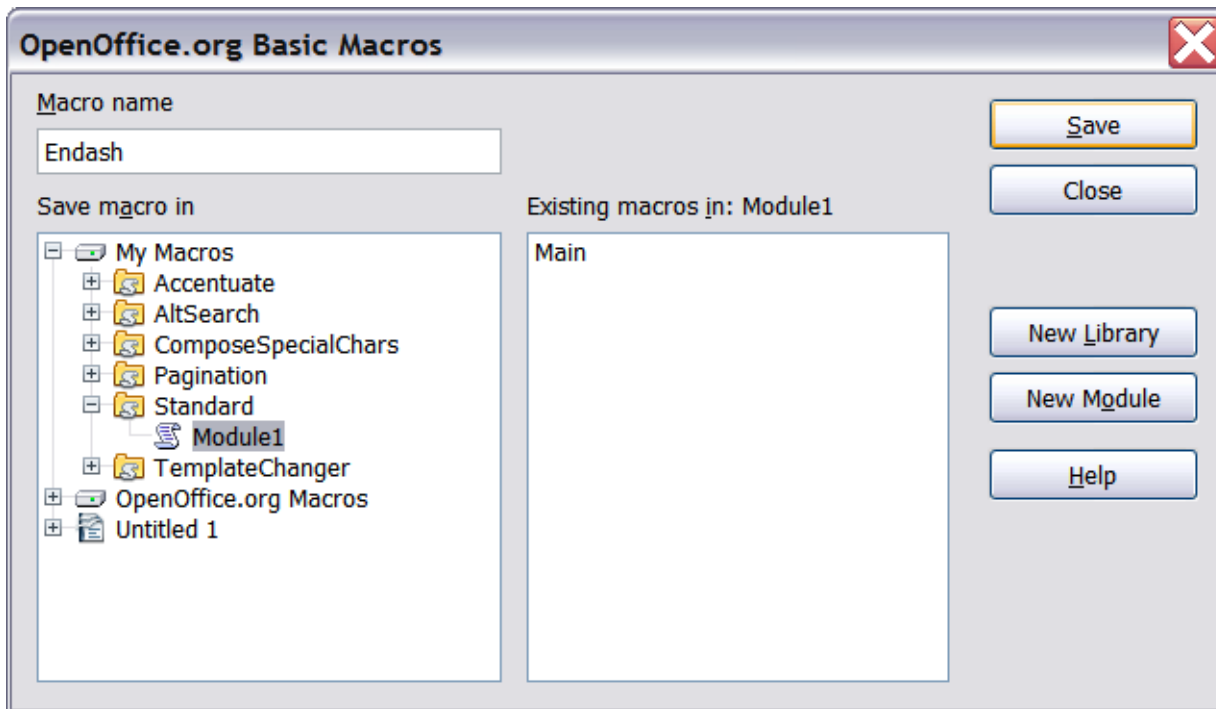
OpenOffice.org Basic Macros

Macro name

Endash

Save macro in

My Macros
Accentuate
AltSearch
ComposeSpecialChars
Pagination
Standard
Module1
TemplateChanger
OpenOffice.org Macros
Untitled 1

Existing macros in: Module1

Main

Save
Close
New Library
New Module
Help